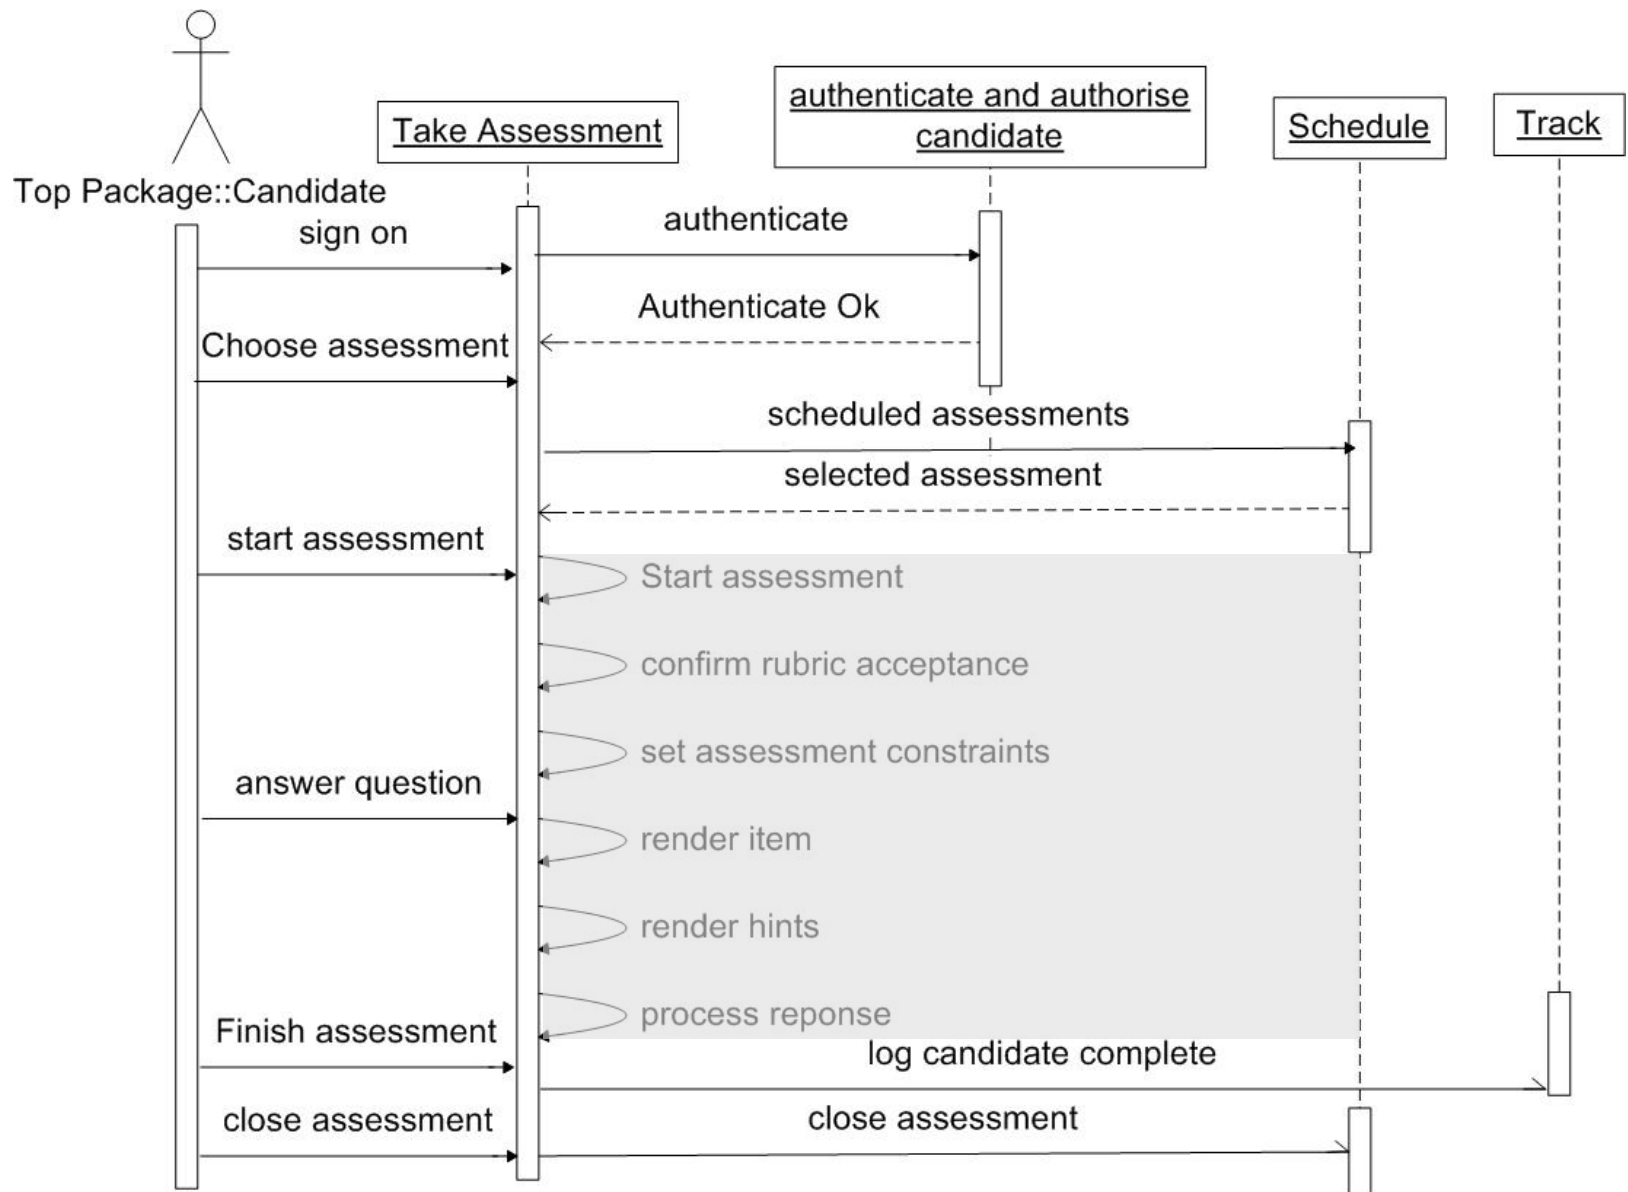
Top Package::Candidate

Take Assessment

authenticate and authorise candidate

Schedule

Track

sign on

authenticate

Authenticate Ok

Choose assessment

scheduled assessments

selected assessment

start assessment

Start assessment

confirm rubric acceptance

set assessment constraints

answer question

render item

render hints

process reponse

Finish assessment

log candidate complete

close assessment

close assessment